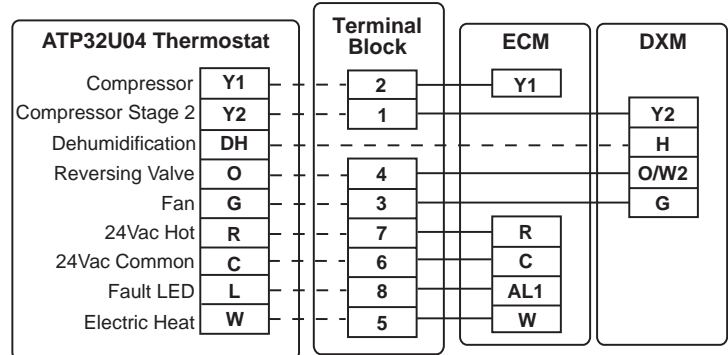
ATP32U04 Thermostat

Terminal Block

ECM

DXM

| Function | Thermostat | Terminal Block | ECM | DXM |
|---|---|---|---|---|
| Compressor | Y1 | 2 | Y1 | |
| Compressor Stage 2 | Y2 | 1 | | Y2 |
| Dehumidification | DH | | | H |
| Reversing Valve | O | 4 | | O/W2 |
| Fan | G | 3 | | G |
| 24Vac Hot | R | 7 | R | |
| 24Vac Common | C | 6 | C | |
| Fault LED | L | 8 | AL1 | |
| Electric Heat | W | 5 | W | |